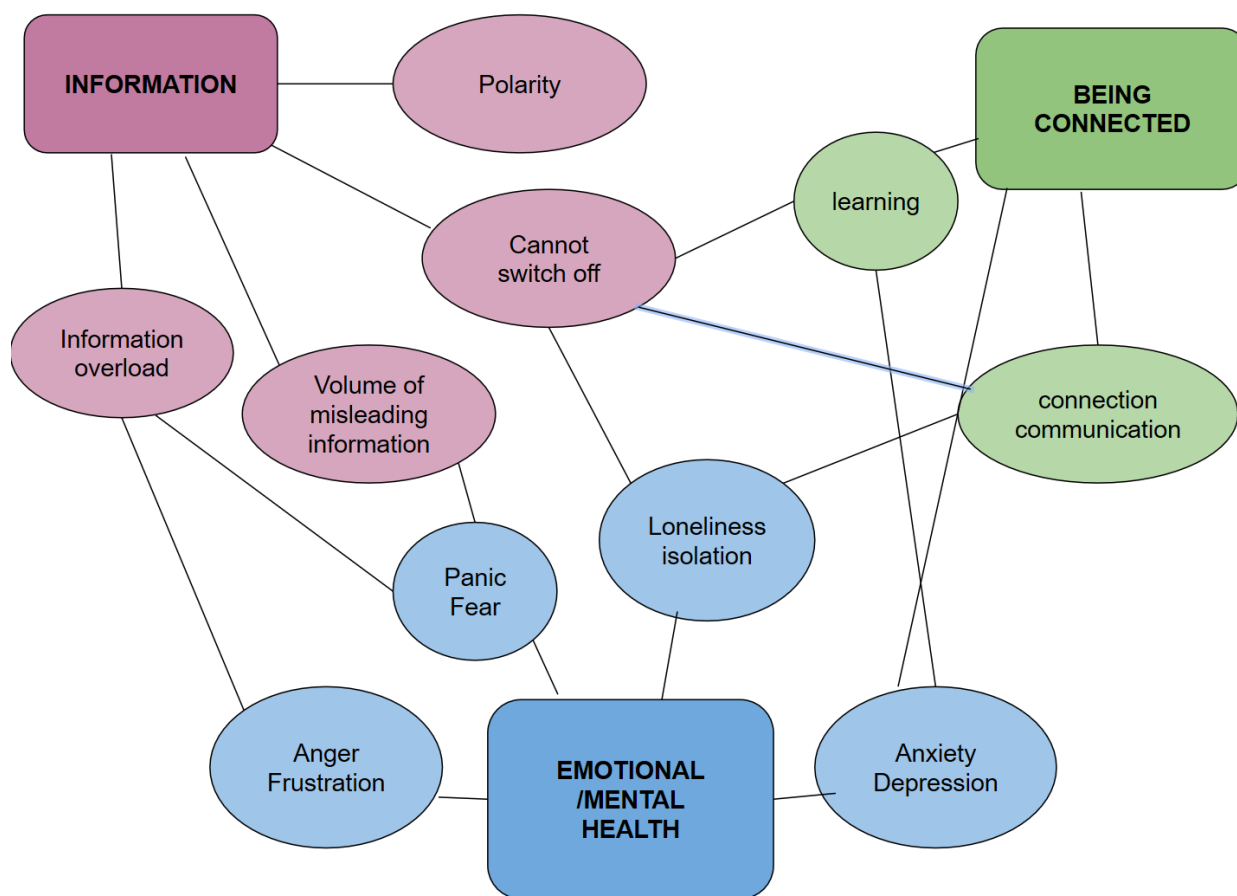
INFORMATION

Polarity

BEING CONNECTED

learning

Cannot switch off

Information overload

Volume of misleading information

connection communication

Loneliness isolation

Panic Fear

Anger Frustration

EMOTIONAL /MENTAL HEALTH

Anxiety Depression